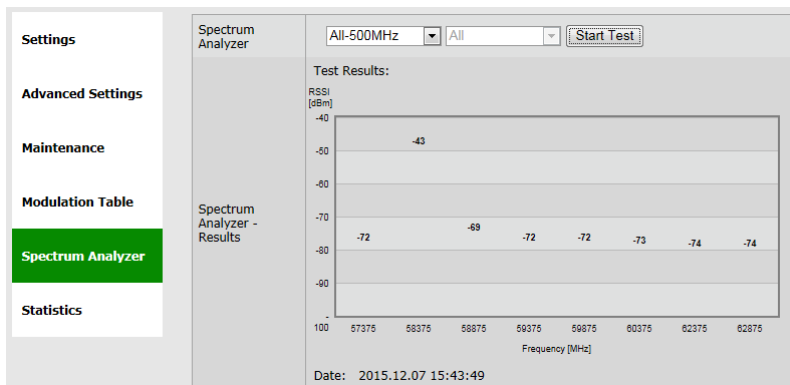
Settings

Advanced Settings

Maintenance

Modulation Table

Spectrum Analyzer

Statistics

| Spectrum Analyzer | All-500MHz ▾ All ▾ Start Test |
|---|---|
| Spectrum Analyzer - Results | Test Results: |

RSSI [dBm]
-40
-50
-60
-70
-80
-90
-100

-72
-43
-69
-72
-72
-73
-74
-74

57375 58375 58875 59375 59875 60375 62375 62875
Frequency [MHz]

Date: 2015.12.07 15:43:49